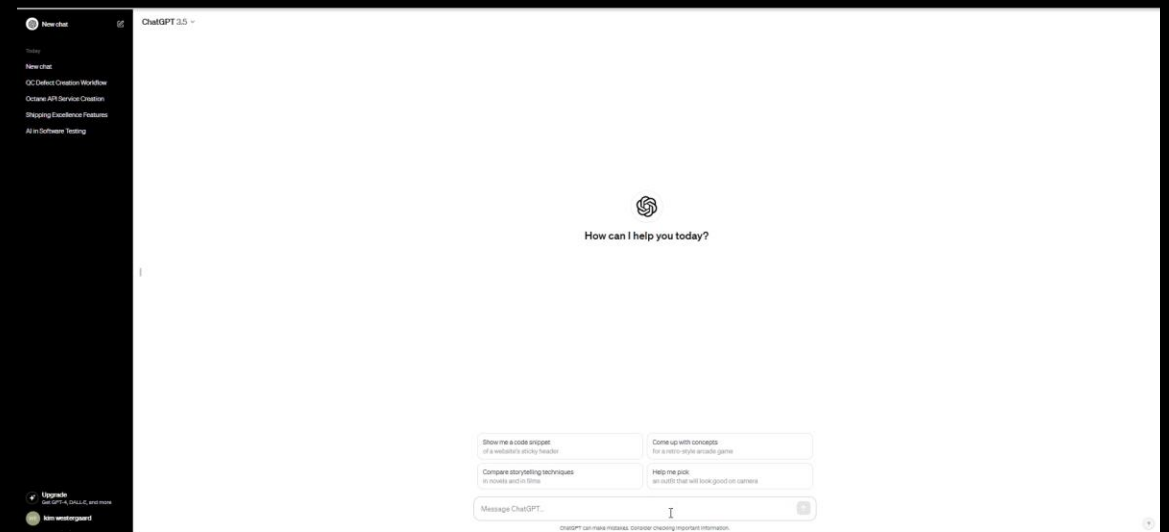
New chat

Today

New chat

QC Defect Creation Workflow

Octane API Service Creation

Shipping Excellence Features

AI in Software Testing

Upgrade
Get GPT-4, DALL·E, and more

KW kim westergaard

ChatGPT 3.5

How can I help you today?

Show me a code snippet
of a website's sticky header

Come up with concepts
for a retro-style arcade game

Compare storytelling techniques
in novels and in films

Help me pick
an outfit that will look good on camera

Message ChatGPT...

ChatGPT can make mistakes. Consider checking important information.

?